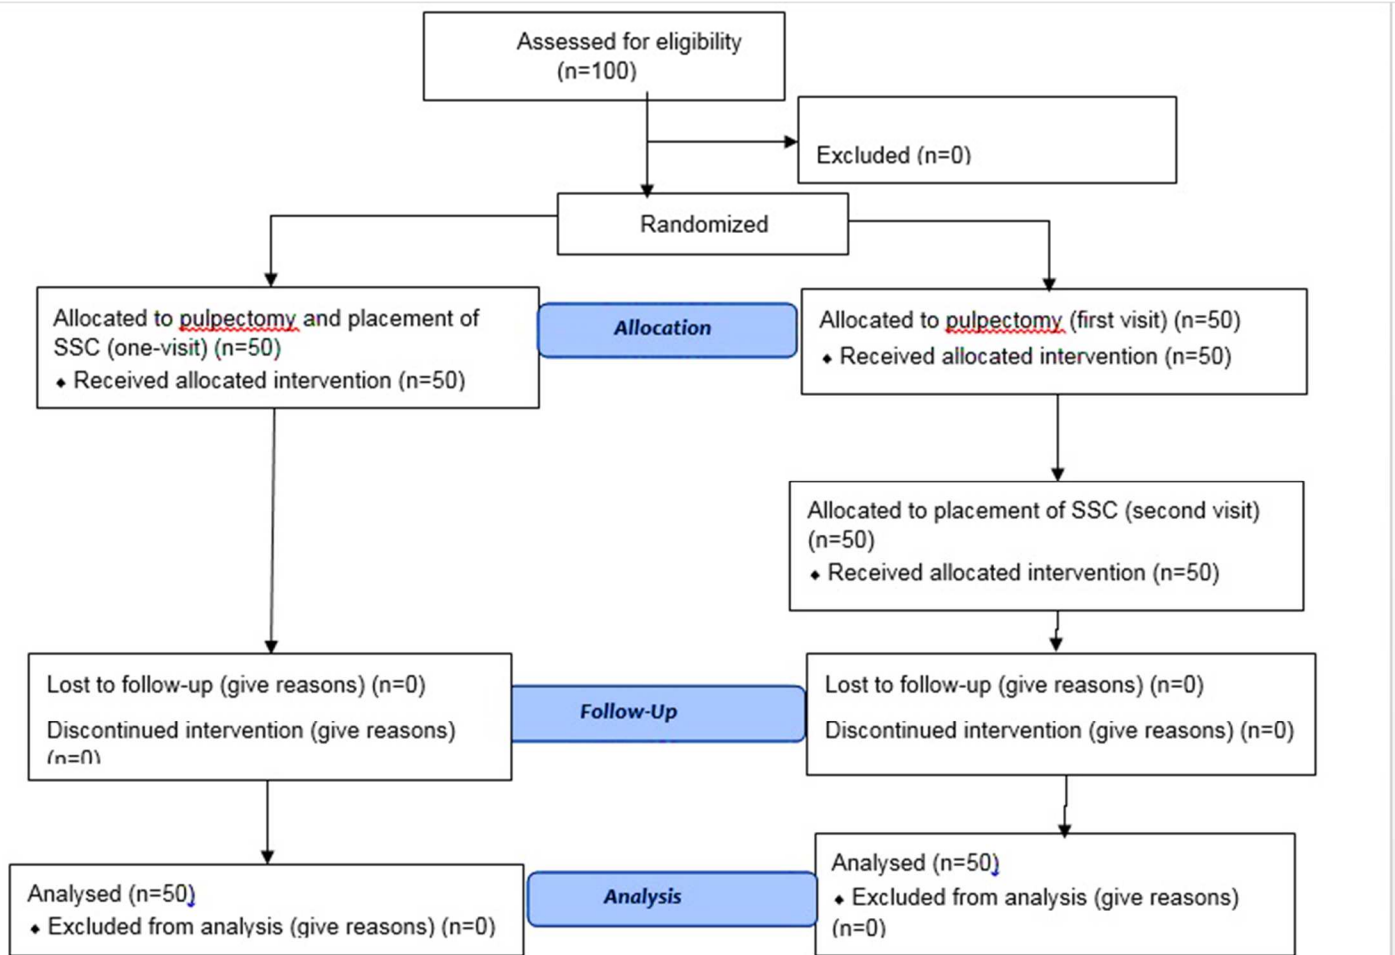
Assessed for eligibility (n=100)

Excluded (n=0)

Randomized

Allocated to pulpectomy and placement of SSC (one-visit) (n=50)
◆ Received allocated intervention (n=50)

Allocation

Allocated to pulpectomy (first visit) (n=50)
◆ Received allocated intervention (n=50)

Allocated to placement of SSC (second visit) (n=50)
◆ Received allocated intervention (n=50)

Lost to follow-up (give reasons) (n=0)

Discontinued intervention (give reasons) (n=0)

Follow-Up

Lost to follow-up (give reasons) (n=0)

Discontinued intervention (give reasons) (n=0)

Analysed (n=50)
◆ Excluded from analysis (give reasons) (n=0)

Analysis

Analysed (n=50)
◆ Excluded from analysis (give reasons) (n=0)